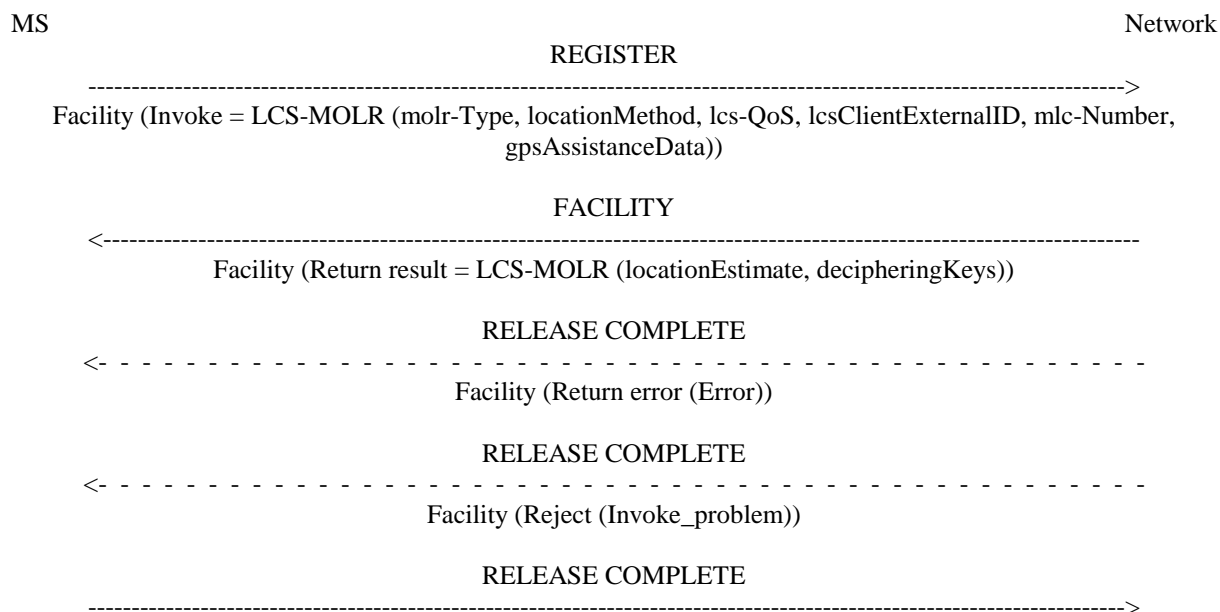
MS Network

REGISTER

-------------------------------------------------------------------------------------------------------------------->

Facility (Invoke = LCS-MOLR (molr-Type, locationMethod, lcs-QoS, lcsClientExternalID, mlc-Number, gpsAssistanceData))

FACILITY

<--------------------------------------------------------------------------------------------------------------------

Facility (Return result = LCS-MOLR (locationEstimate, decipheringKeys))

RELEASE COMPLETE

<- - - - - - - - - - - - - - - - - - - - - - - - - - - - - - - - - - - - - - - - - - - - - - -

Facility (Return error (Error))

RELEASE COMPLETE

<- - - - - - - - - - - - - - - - - - - - - - - - - - - - - - - - - - - - - - - - - - - - - - -

Facility (Reject (Invoke_problem))

RELEASE COMPLETE

-------------------------------------------------------------------------------------------------------------------->